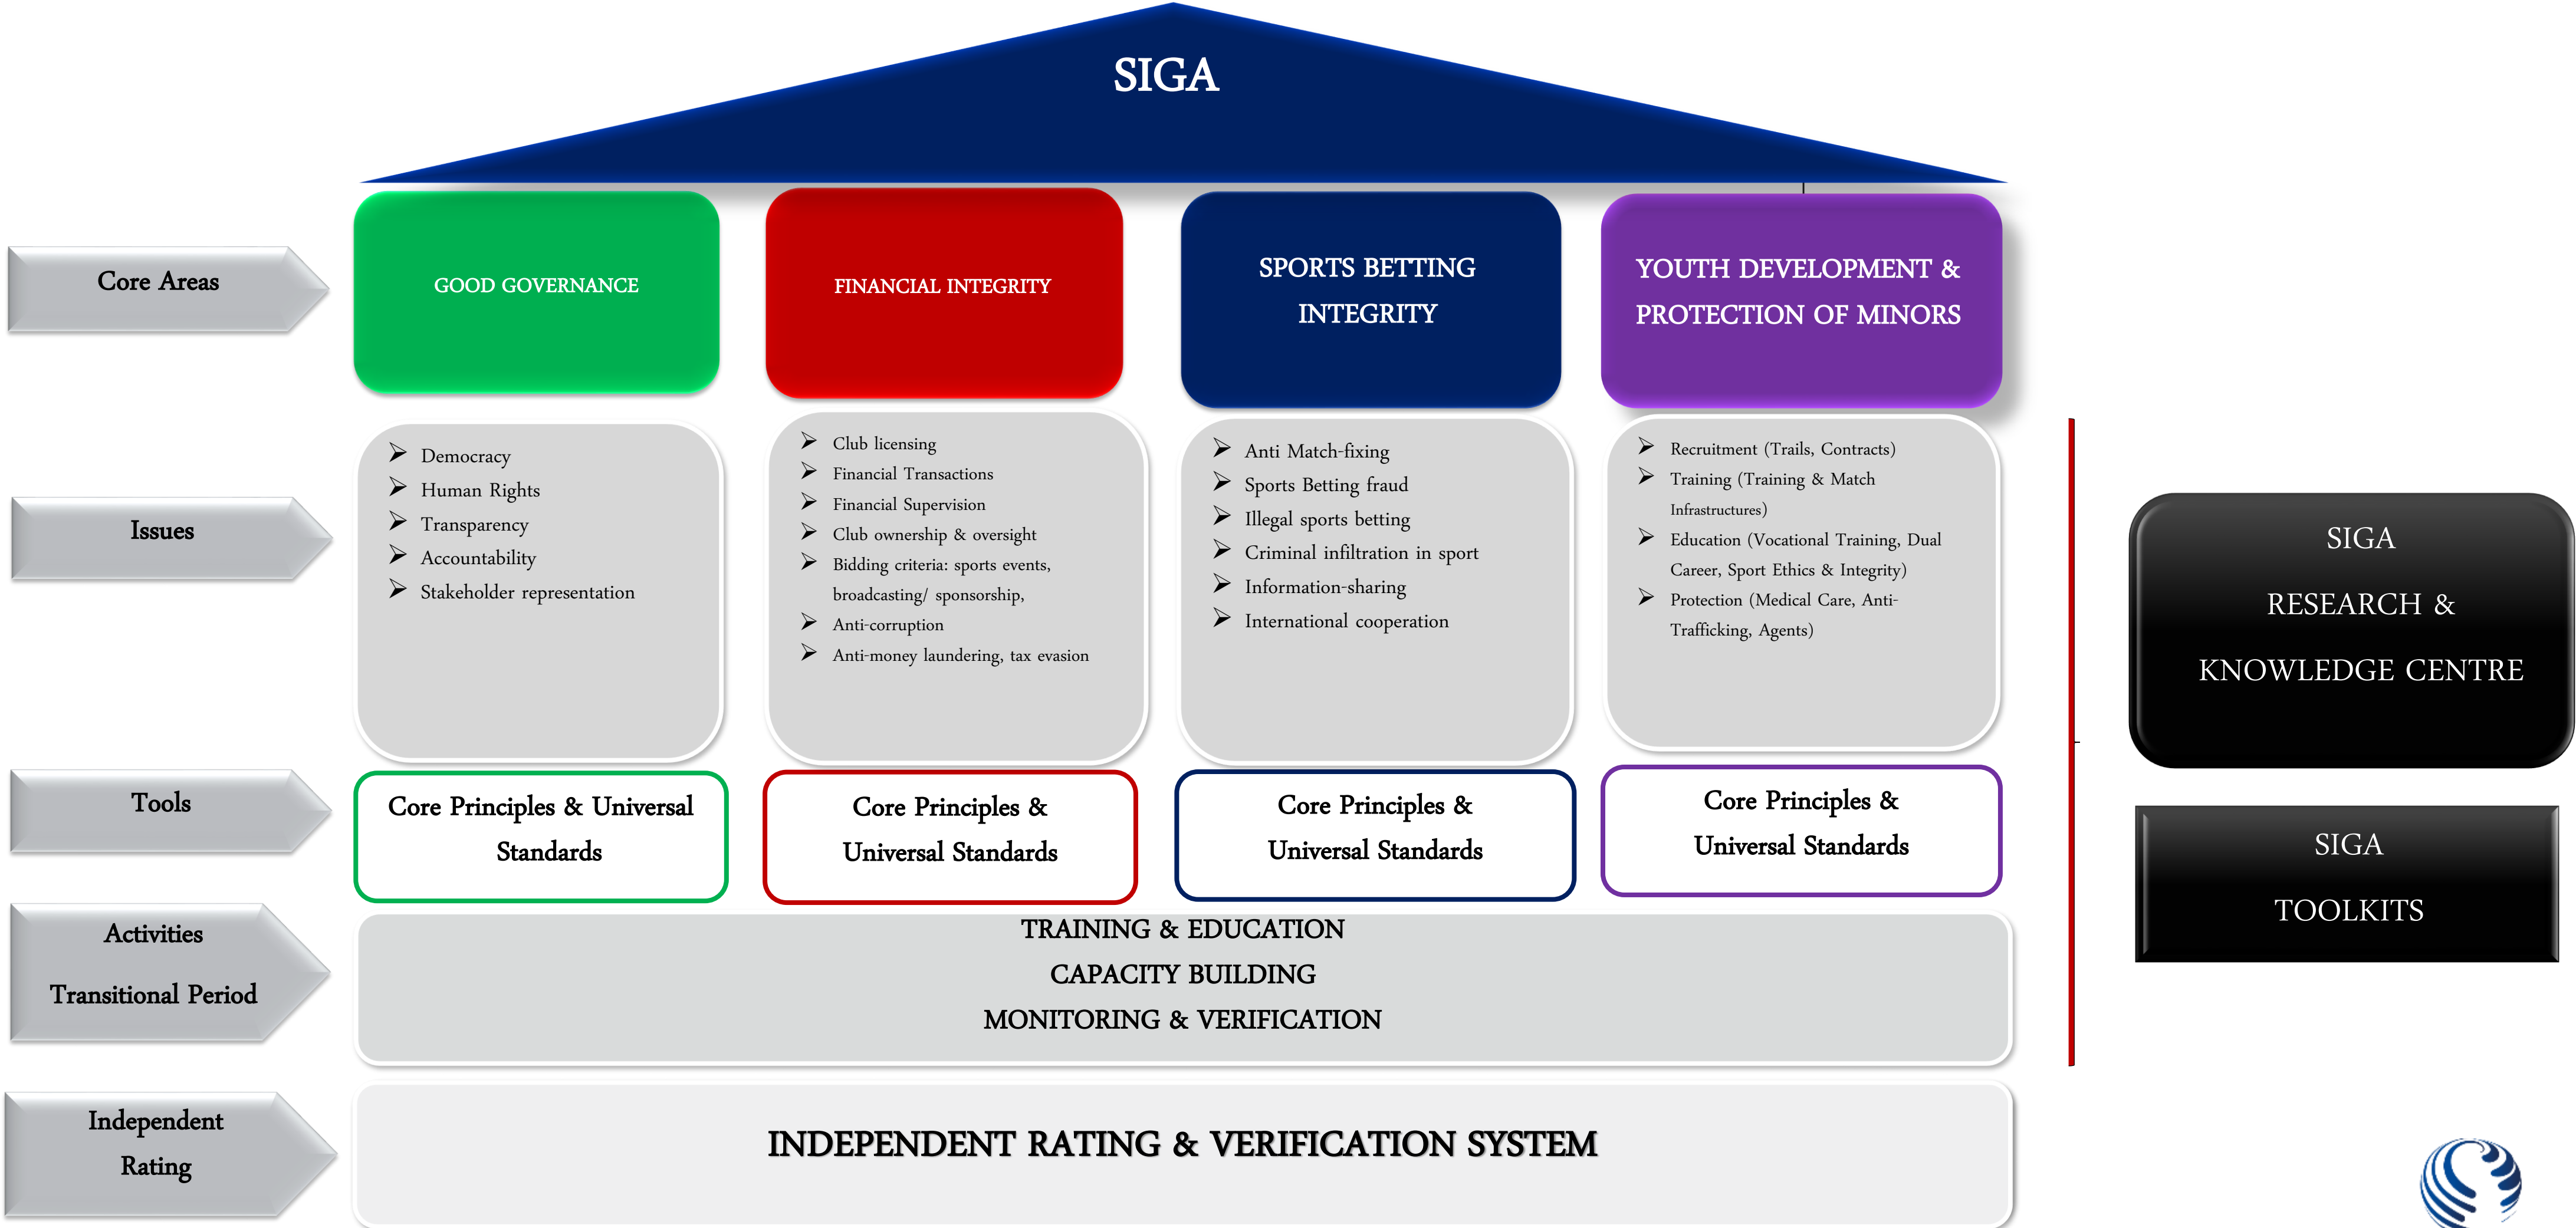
SIGA

Core Areas

GOOD GOVERNANCE

FINANCIAL INTEGRITY

SPORTS BETTING INTEGRITY

YOUTH DEVELOPMENT & PROTECTION OF MINORS

Issues

- Democracy
- Human Rights
- Transparency
- Accountability
- Stakeholder representation

- Club licensing
- Financial Transactions
- Financial Supervision
- Club ownership & oversight
- Bidding criteria: sports events, broadcasting/ sponsorship,
- Anti-corruption
- Anti-money laundering, tax evasion

- Anti Match-fixing
- Sports Betting fraud
- Illegal sports betting
- Criminal infiltration in sport
- Information-sharing
- International cooperation

- Recruitment (Trails, Contracts)
- Training (Training & Match Infrastructures)
- Education (Vocational Training, Dual Career, Sport Ethics & Integrity)
- Protection (Medical Care, Anti-Trafficking, Agents)

SIGA

RESEARCH &

KNOWLEDGE CENTRE

Tools

Core Principles & Universal Standards

Core Principles & Universal Standards

Core Principles & Universal Standards

Core Principles & Universal Standards

SIGA

TOOLKITS

Activities

Transitional Period

TRAINING & EDUCATION
CAPACITY BUILDING
MONITORING & VERIFICATION

Independent Rating

INDEPENDENT RATING & VERIFICATION SYSTEM